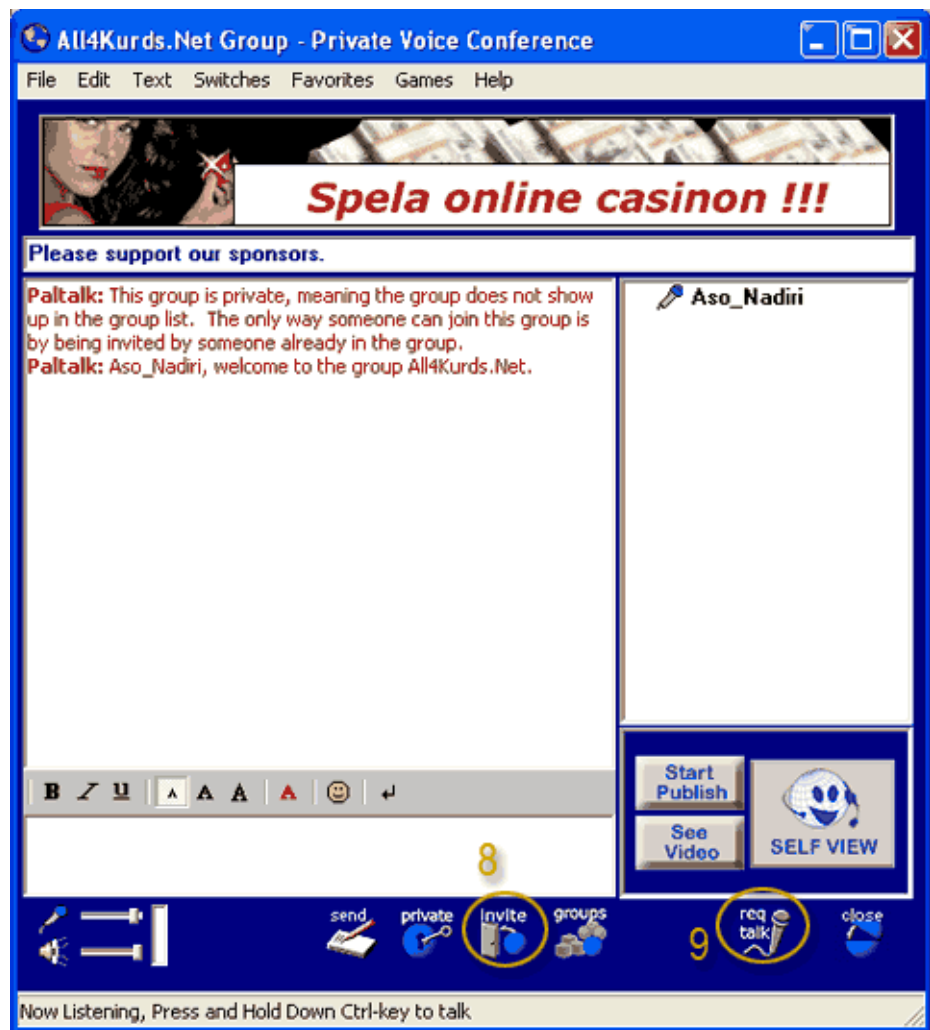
All4Kurds.Net Group - Private Voice Conference

File Edit Text Switches Favorites Games Help

Spela online casinon !!!

Please support our sponsors.

Paltalk: This group is private, meaning the group does not show up in the group list. The only way someone can join this group is by being invited by someone already in the group.
Paltalk: Aso_Nadiri, welcome to the group All4Kurds.Net.

Aso_Nadiri

B I U A A A A

Start Publish

See Video

SELF VIEW

8

send private invite groups

9

req talk

close

Now Listening, Press and Hold Down Ctrl-key to talk